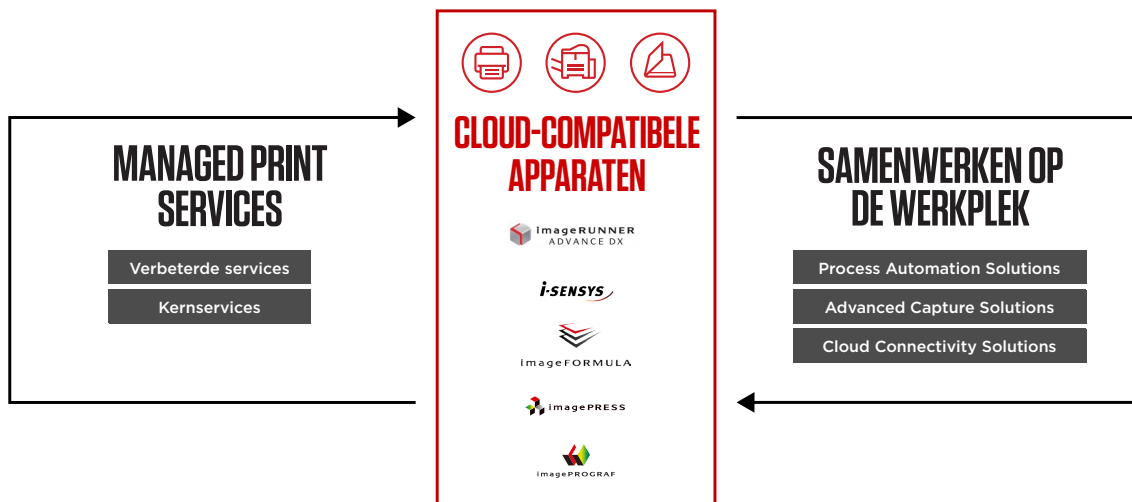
MANAGED PRINT SERVICES

Verbeterde services

Kernservices

CLOUD-COMPATIBELE APPARATEN

imageRUNNER ADVANCE DX

i-SENSYS

imageFORMULA

imagePRESS

imagePROGRAF

SAMENWERKEN OP DE WERKPLEK

Process Automation Solutions

Advanced Capture Solutions

Cloud Connectivity Solutions